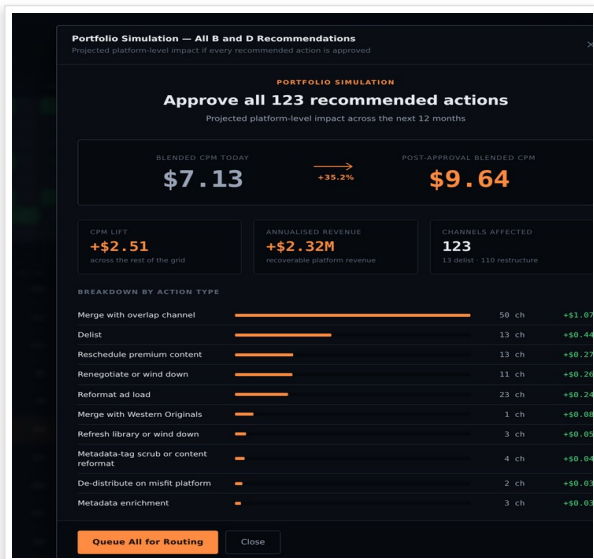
Portfolio Simulation — All B and D Recommendations
Projected platform-level impact if every recommended action is approved

PORTFOLIO SIMULATION
Approve all 123 recommended actions
Projected platform-level impact across the next 12 months

BLENDED CPM TODAY
$7.13
+35.2%
POST-APPROVAL BLENDED CPM
$9.64

CPM LIFT
+$2.51
across the rest of the grid

ANNUALISED REVENUE
+$2.32M
recoverable platform revenue

CHANNELS AFFECTED
123
13 delist · 110 restructure

BREAKDOWN BY ACTION TYPE

| Merge with overlap channel | 50 ch | +$1.07 |
| Delist | 13 ch | +$0.44 |
| Reschedule premium content | 13 ch | +$0.27 |
| Renegotiate or wind down | 11 ch | +$0.26 |
| Reformat ad load | 23 ch | +$0.24 |
| Merge with Western Originals | 1 ch | +$0.08 |
| Refresh library or wind down | 3 ch | +$0.05 |
| Metadata-tag scrub or content reformat | 4 ch | +$0.04 |
| De-distribute on misfit platform | 2 ch | +$0.03 |
| Metadata enrichment | 3 ch | +$0.03 |

Queue All for Routing
Close